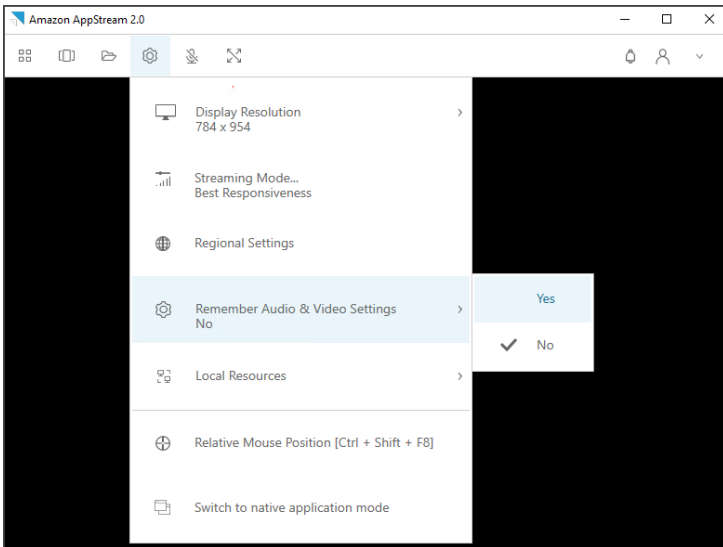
Amazon AppStream 2.0

Display Resolution
784 x 954

Streaming Mode...
Best Responsiveness

Regional Settings

Remember Audio & Video Settings
No

Yes

No

Local Resources

Relative Mouse Position [Ctrl + Shift + F8]

Switch to native application mode